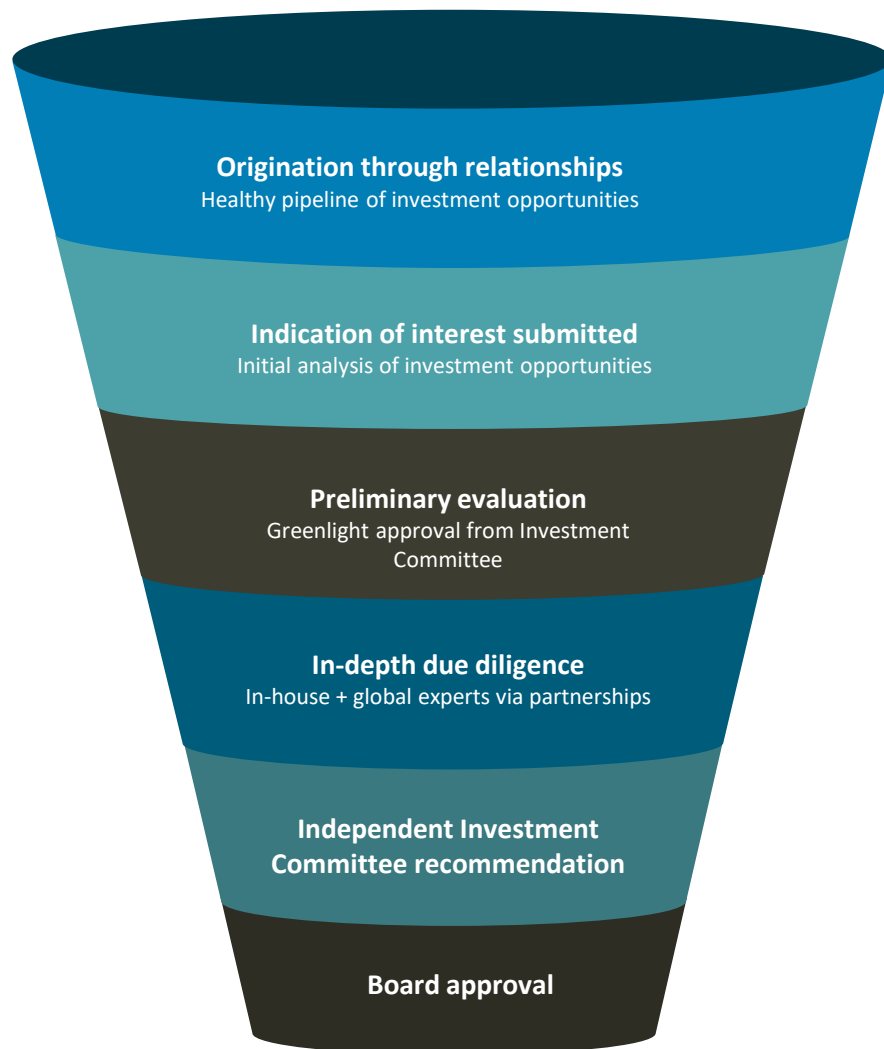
Origination through relationships
Healthy pipeline of investment opportunities

Indication of interest submitted
Initial analysis of investment opportunities

Preliminary evaluation
Greenlight approval from Investment Committee

In-depth due diligence
In-house + global experts via partnerships

Independent Investment Committee recommendation

Board approval